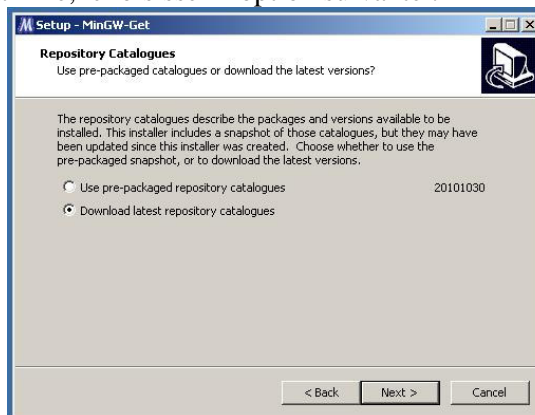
Setup - MinGW-Get

Repository Catalogues
Use pre-packaged catalogues or download the latest versions?

The repository catalogues describe the packages and versions available to be installed. This installer includes a snapshot of those catalogues, but they may have been updated since this installer was created. Choose whether to use the pre-packaged snapshot, or to download the latest versions.

Use pre-packaged repository catalogues 20101030

Download latest repository catalogues

< Back Next > Cancel